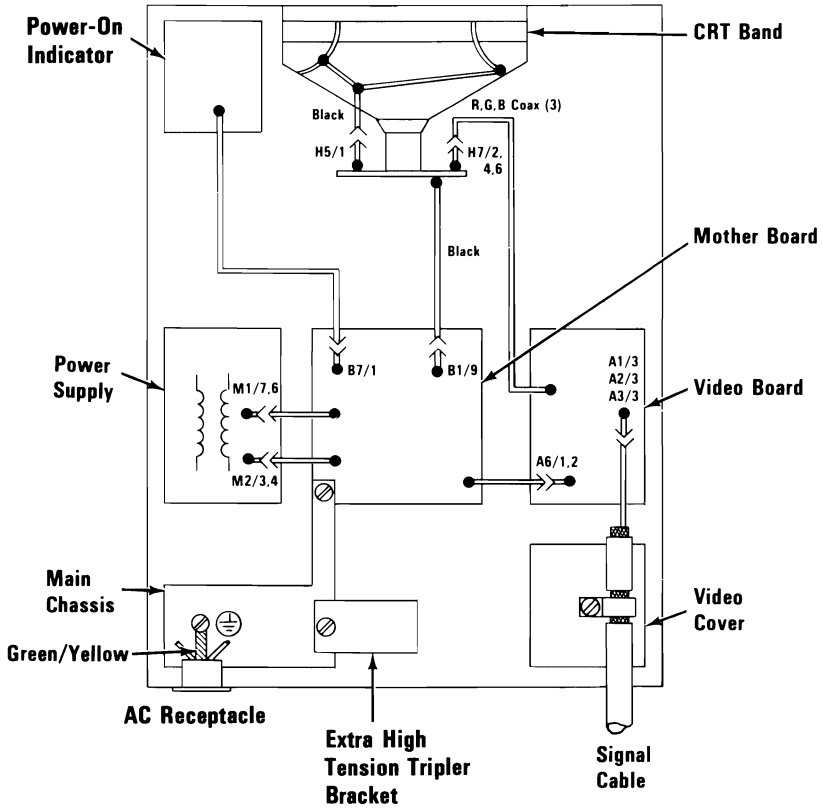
Power-On Indicator

CRT Band

Black

R,G,B Coax (3)

H5/1

H7/2, 4,6

Black

Mother Board

Power Supply

M1/7,6

M2/3,4

B7/1

B1/9

A1/3
A2/3
A3/3

Video Board

A6/1,2

Main Chassis

Green/Yellow

AC Receptacle

Extra High Tension Tripler Bracket

Video Cover

Signal Cable